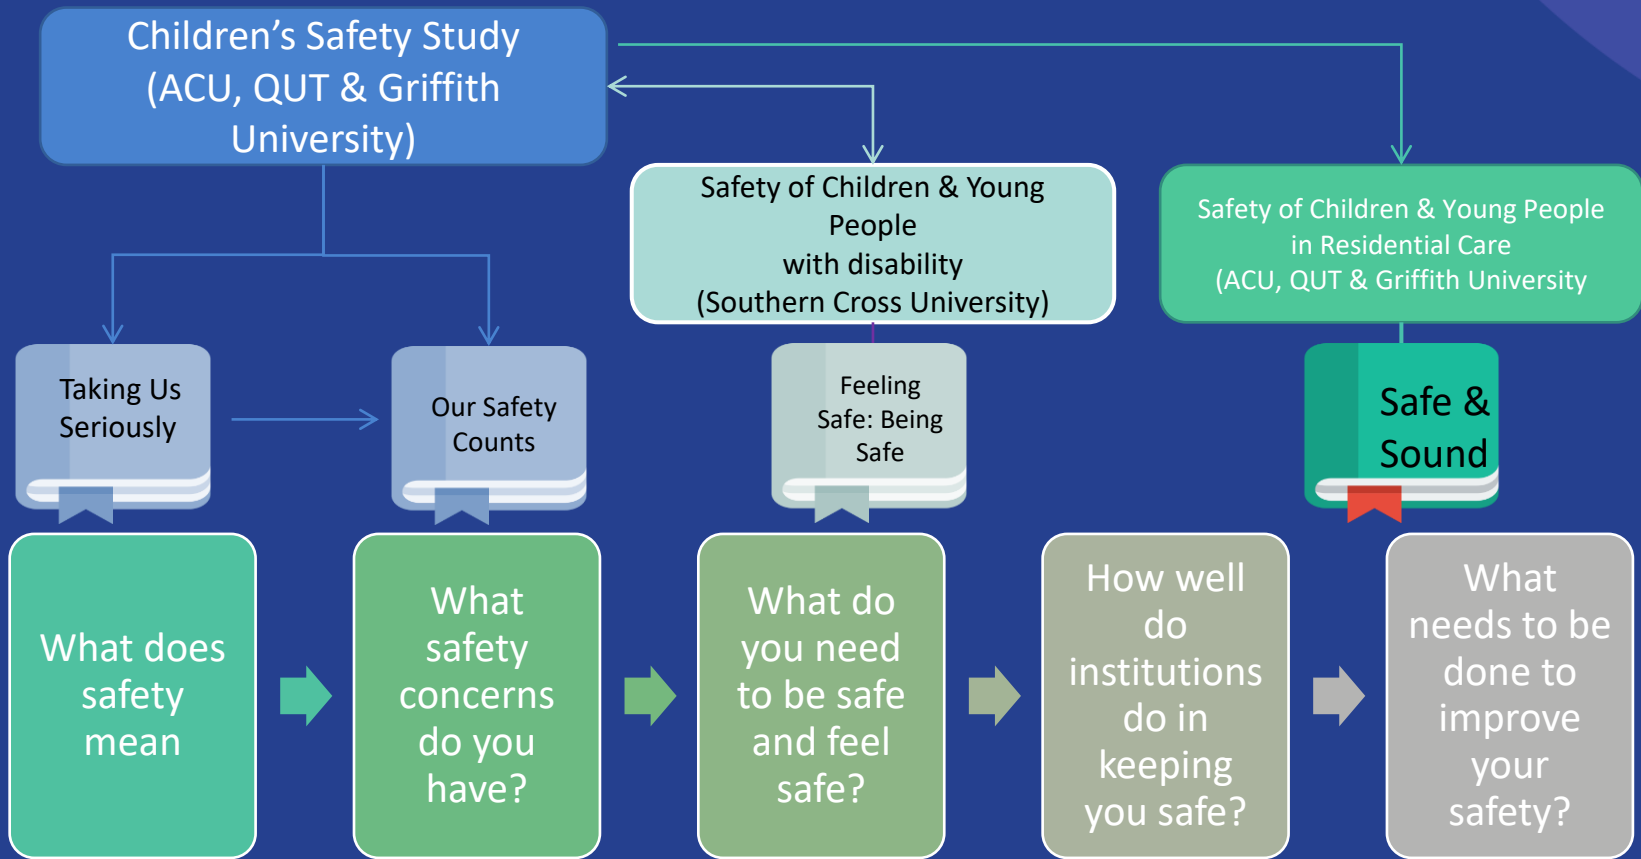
Children’s Safety Study (ACU, QUT & Griffith University)

Safety of Children & Young People with disability (Southern Cross University)

Safety of Children & Young People in Residential Care (ACU, QUT & Griffith University

Taking Us Seriously

Our Safety Counts

Feeling Safe: Being Safe

Safe & Sound

What does safety mean

What safety concerns do you have?

What do you need to be safe and feel safe?

How well do institutions do in keeping you safe?

What needs to be done to improve your safety?